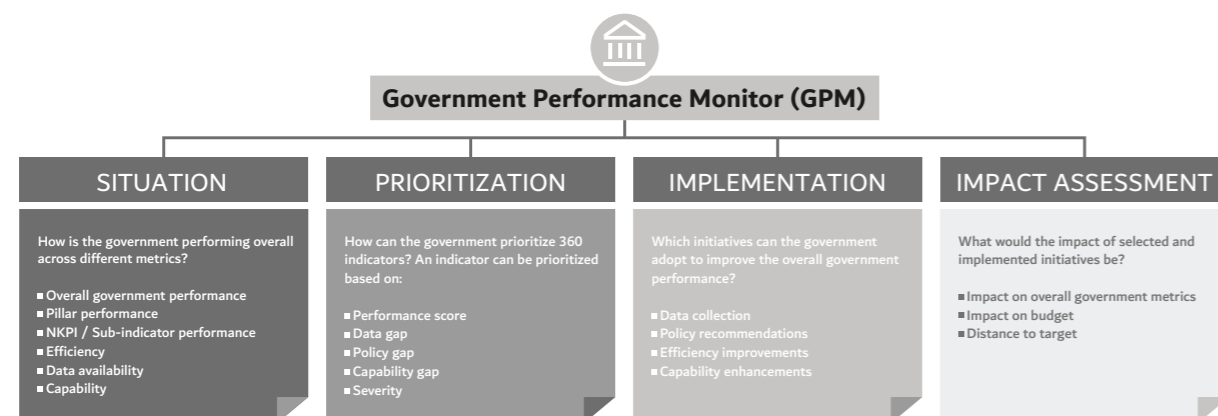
Government Performance Monitor (GPM)

SITUATION

How is the government performing overall across different metrics?

- Overall government performance
- Pillar performance
- NKPI / Sub-indicator performance
- Efficiency
- Data availability
- Capability

PRIORITIZATION

How can the government prioritize 360 indicators? An indicator can be prioritized based on:

- Performance score
- Data gap
- Policy gap
- Capability gap
- Severity

IMPLEMENTATION

Which initiatives can the government adopt to improve the overall government performance?

- Data collection
- Policy recommendations
- Efficiency improvements
- Capability enhancements

IMPACT ASSESSMENT

What would the impact of selected and implemented initiatives be?

- Impact on overall government metrics
- Impact on budget
- Distance to target